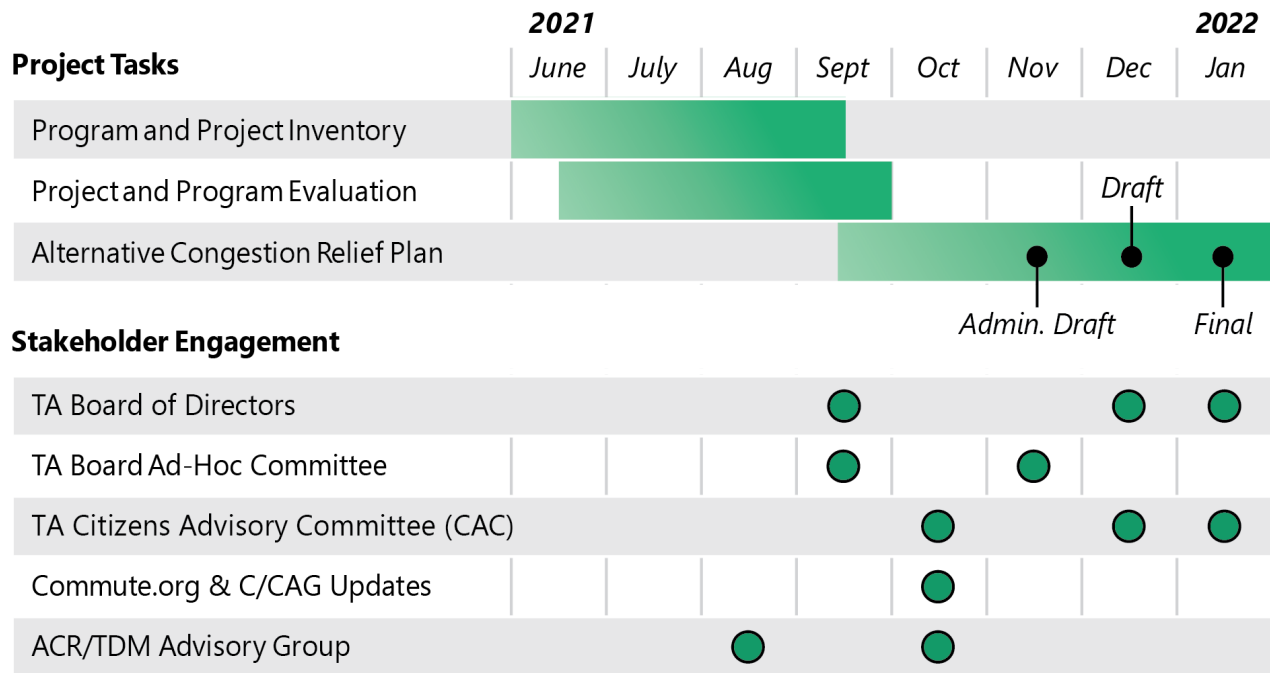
2021 2022

| Project Tasks | June | July | Aug | Sept | Oct | Nov | Dec | Jan |
|---|---|---|---|---|---|---|---|---|
| Program and Project Inventory | | | | | | | | |
| Project and Program Evaluation | | | | | | | Draft | |
| Alternative Congestion Relief Plan | | | | | | | | |

Admin. Draft Final

| Stakeholder Engagement | | | | | | | | |
|---|---|---|---|---|---|---|---|---|
| TA Board of Directors | | | | | | | | |
| TA Board Ad-Hoc Committee | | | | | | | | |
| TA Citizens Advisory Committee (CAC) | | | | | | | | |
| Commute.org & C/CAG Updates | | | | | | | | |
| ACR/TDM Advisory Group | | | | | | | | |